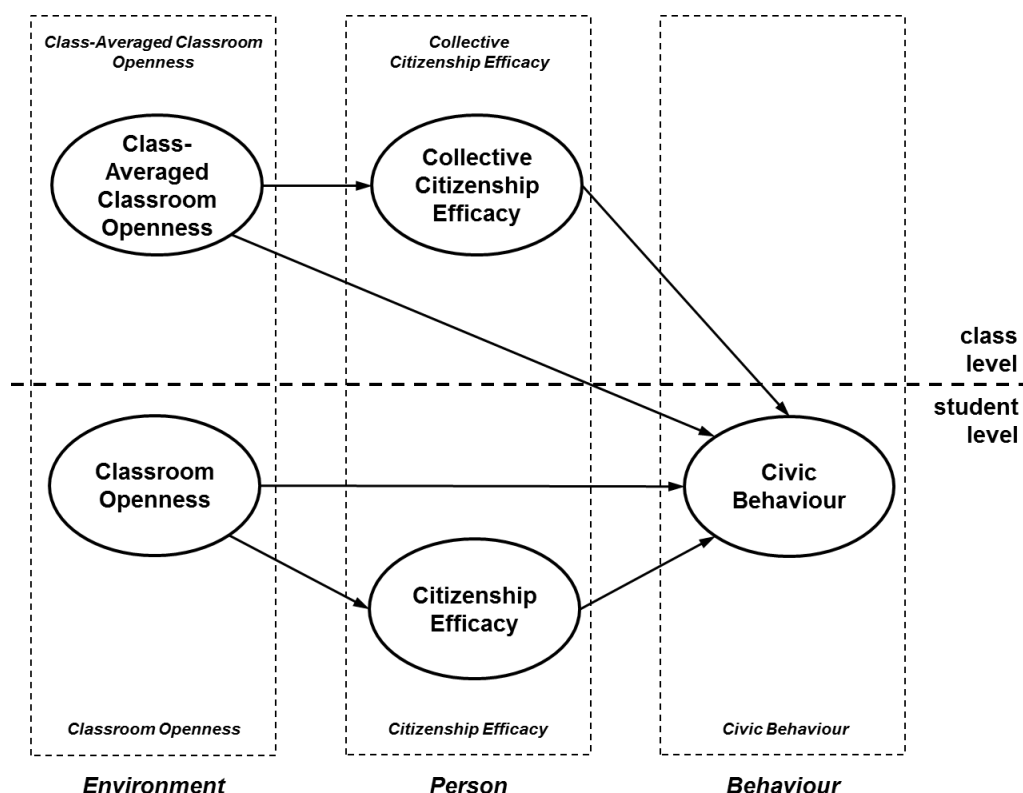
Class-Averaged Classroom Openness

Collective Citizenship Efficacy

Class-Averaged Classroom Openness

Collective Citizenship Efficacy

class level

student level

Classroom Openness

Civic Behaviour

Citizenship Efficacy

Classroom Openness

Citizenship Efficacy

Civic Behaviour

Environment

Person

Behaviour